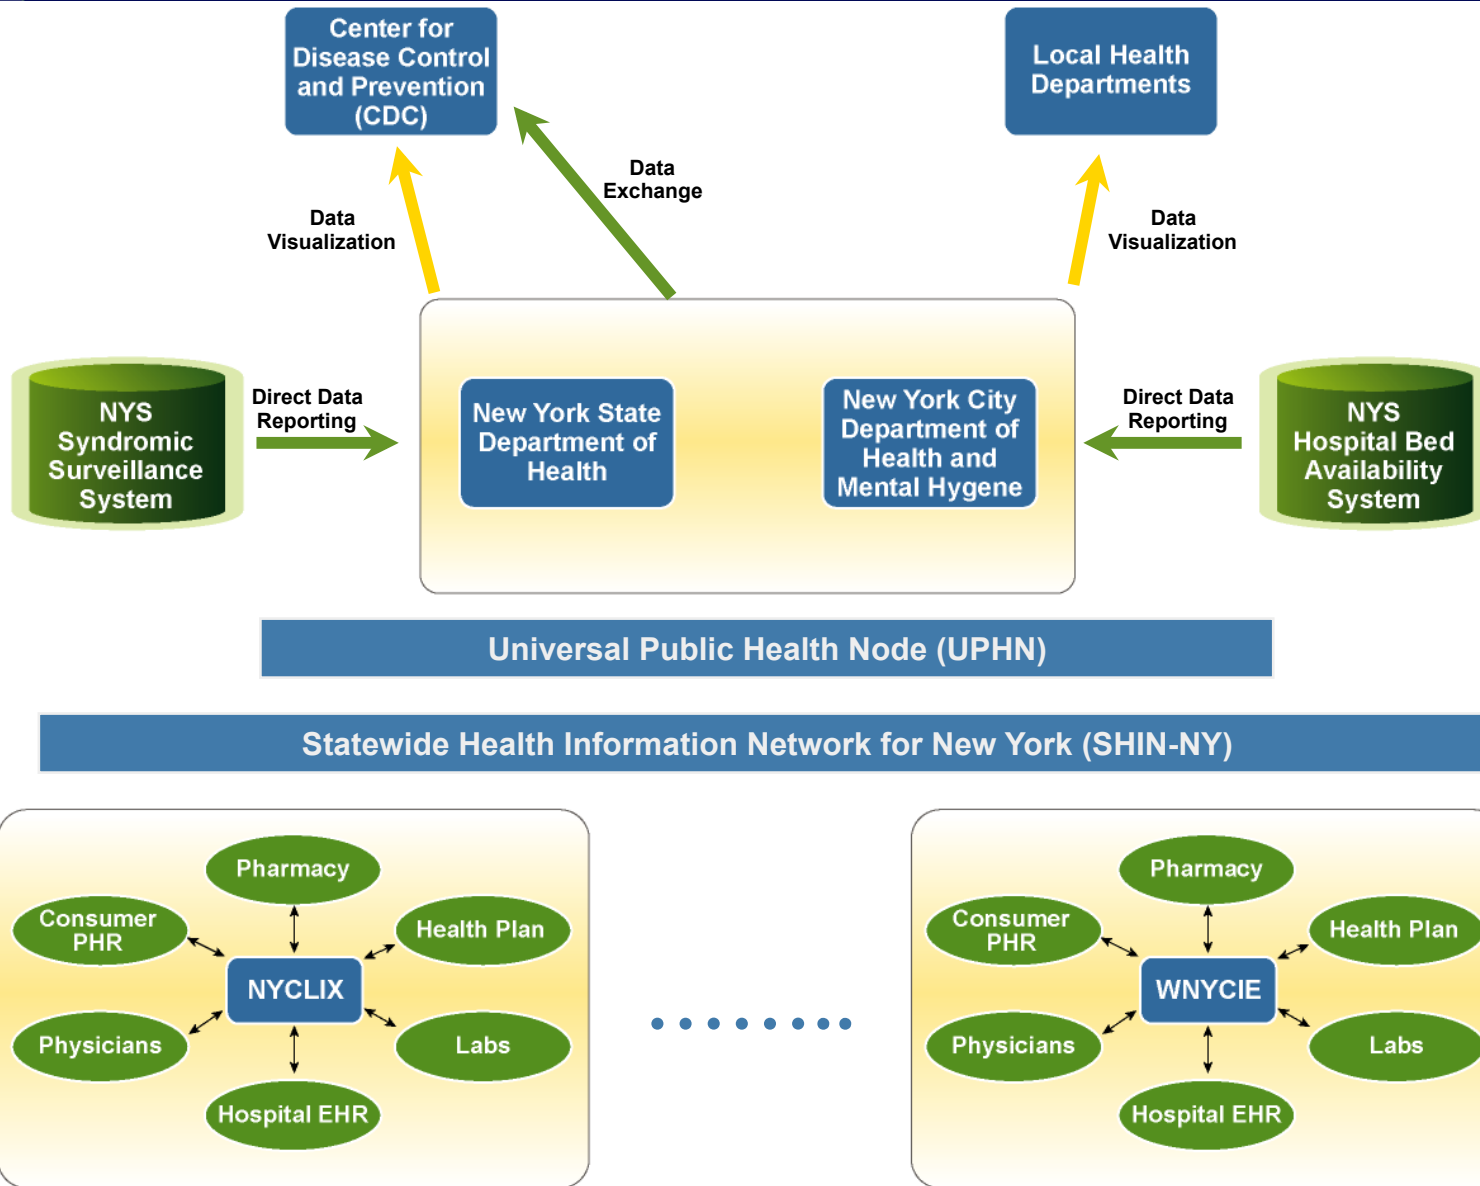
Center for Disease Control and Prevention (CDC)

Local Health Departments

Data Exchange

Data Visualization

Data Visualization

NYS Syndromic Surveillance System

Direct Data Reporting

New York State Department of Health

New York City Department of Health and Mental Hygene

Direct Data Reporting

NYS Hospital Bed Availability System

Universal Public Health Node (UPHN)

Statewide Health Information Network for New York (SHIN-NY)

Pharmacy

Consumer PHR

Health Plan

NYCLIX

Physicians

Labs

Hospital EHR

Pharmacy

Consumer PHR

Health Plan

WNYCIE

Physicians

Labs

Hospital EHR